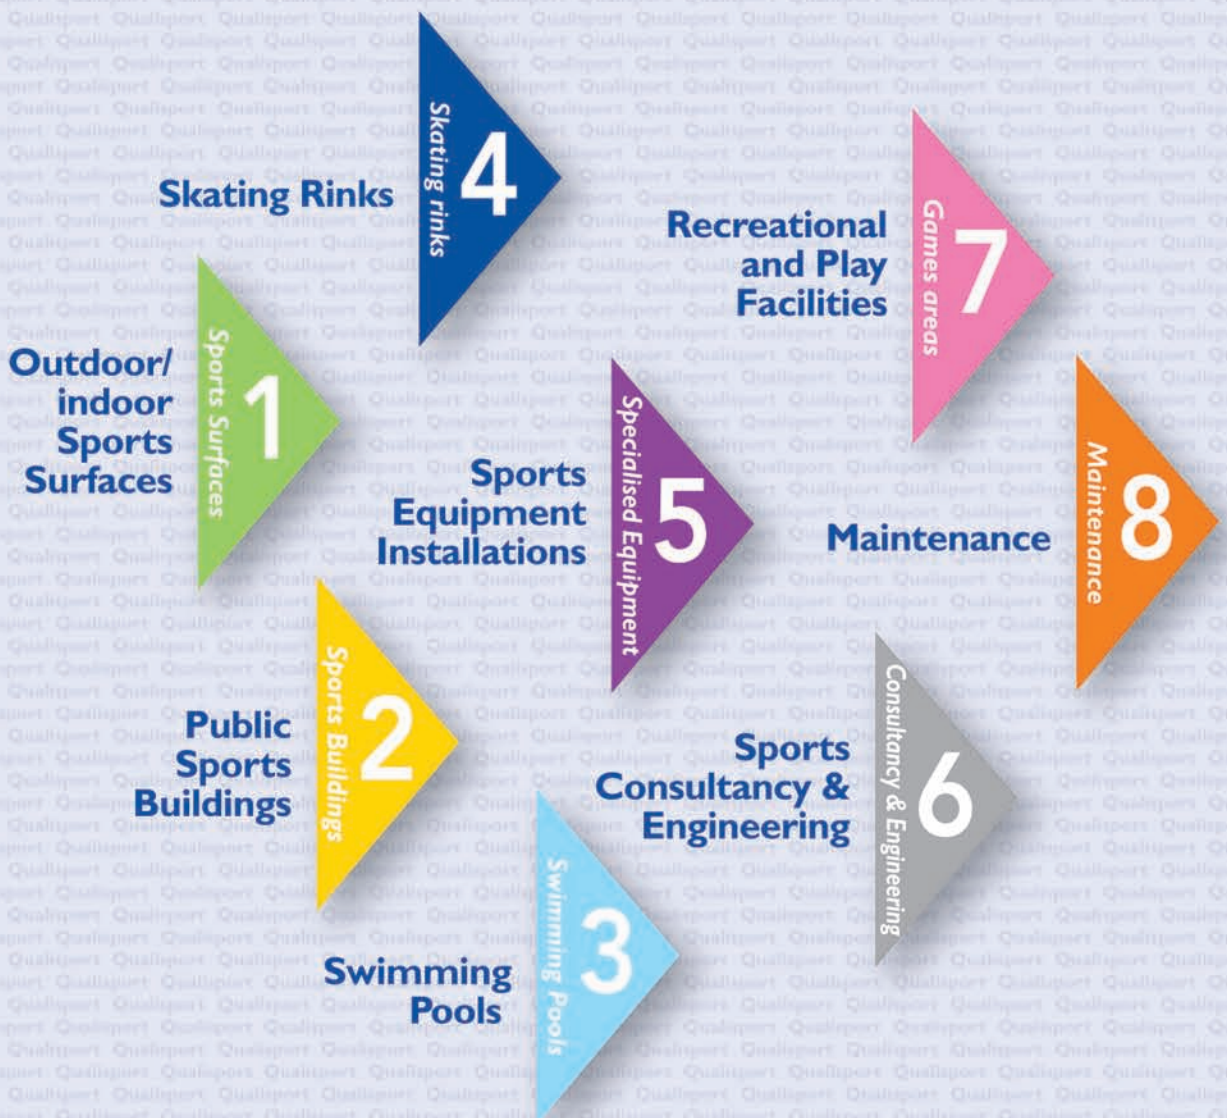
Skating Rinks

Skating rinks 4

Outdoor/ indoor Sports Surfaces

Sports Surfaces 1

Public Sports Buildings

Sports Buildings 2

Swimming Pools

Swimming Pools 3

Sports Equipment Installations

Specialised Equipment 5

Recreational and Play Facilities

Games areas 7

Maintenance

Maintenance 8

Sports Consultancy & Engineering

Consultancy & Engineering 6